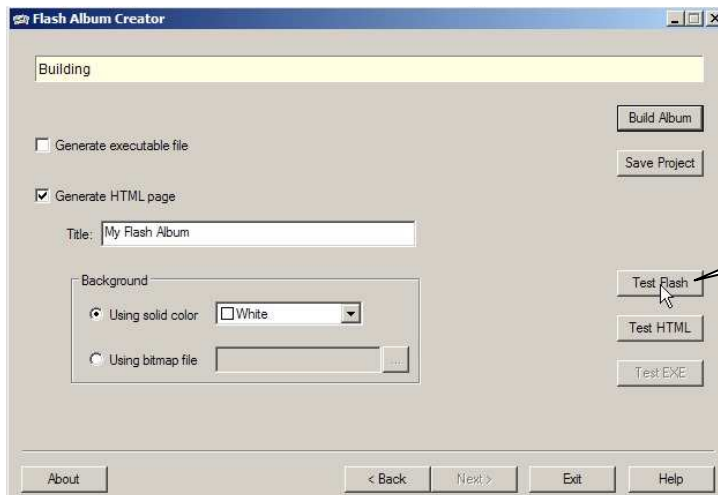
Flash Album Creator

Building

Generate executable file

Generate HTML page

Title: My Flash Album

Background

Using solid color

White

Using bitmap file

...

Build Album

Save Project

Test Flash

Test HTML

Test EXE

About

< Back

Next >

Exit

Help